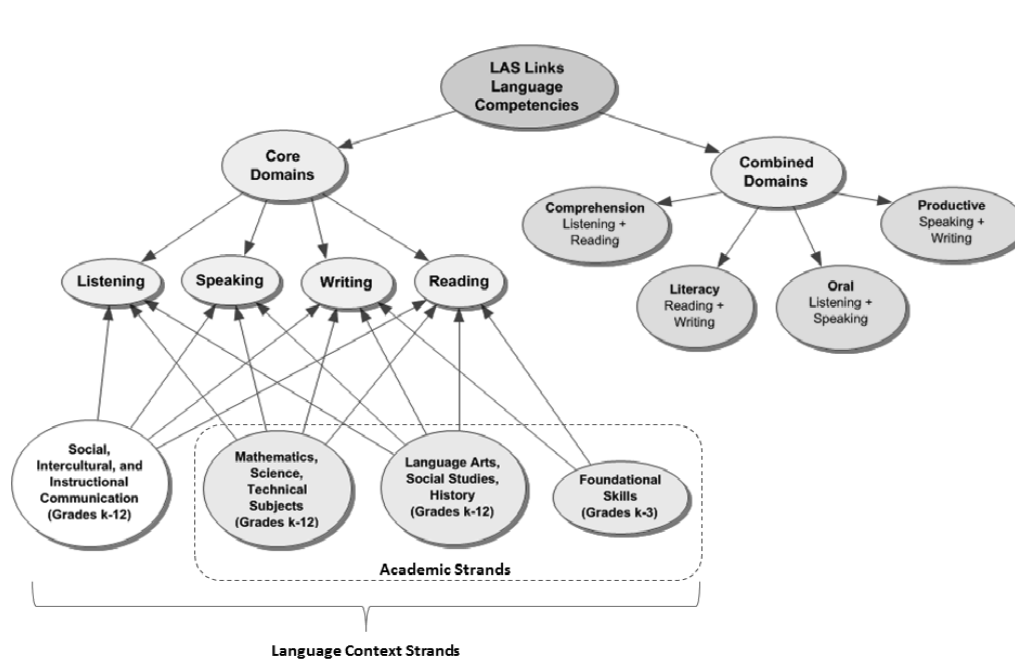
LAS Links Language Competencies

Core Domains

Combined Domains

Comprehension Listening + Reading

Productive Speaking + Writing

Literacy Reading + Writing

Oral Listening + Speaking

Listening

Speaking

Writing

Reading

Social, Intercultural, and Instructional Communication (Grades k-12)

Mathematics, Science, Technical Subjects (Grades k-12)

Language Arts, Social Studies, History (Grades k-12)

Foundational Skills (Grades k-3)

Academic Strands

Language Context Strands